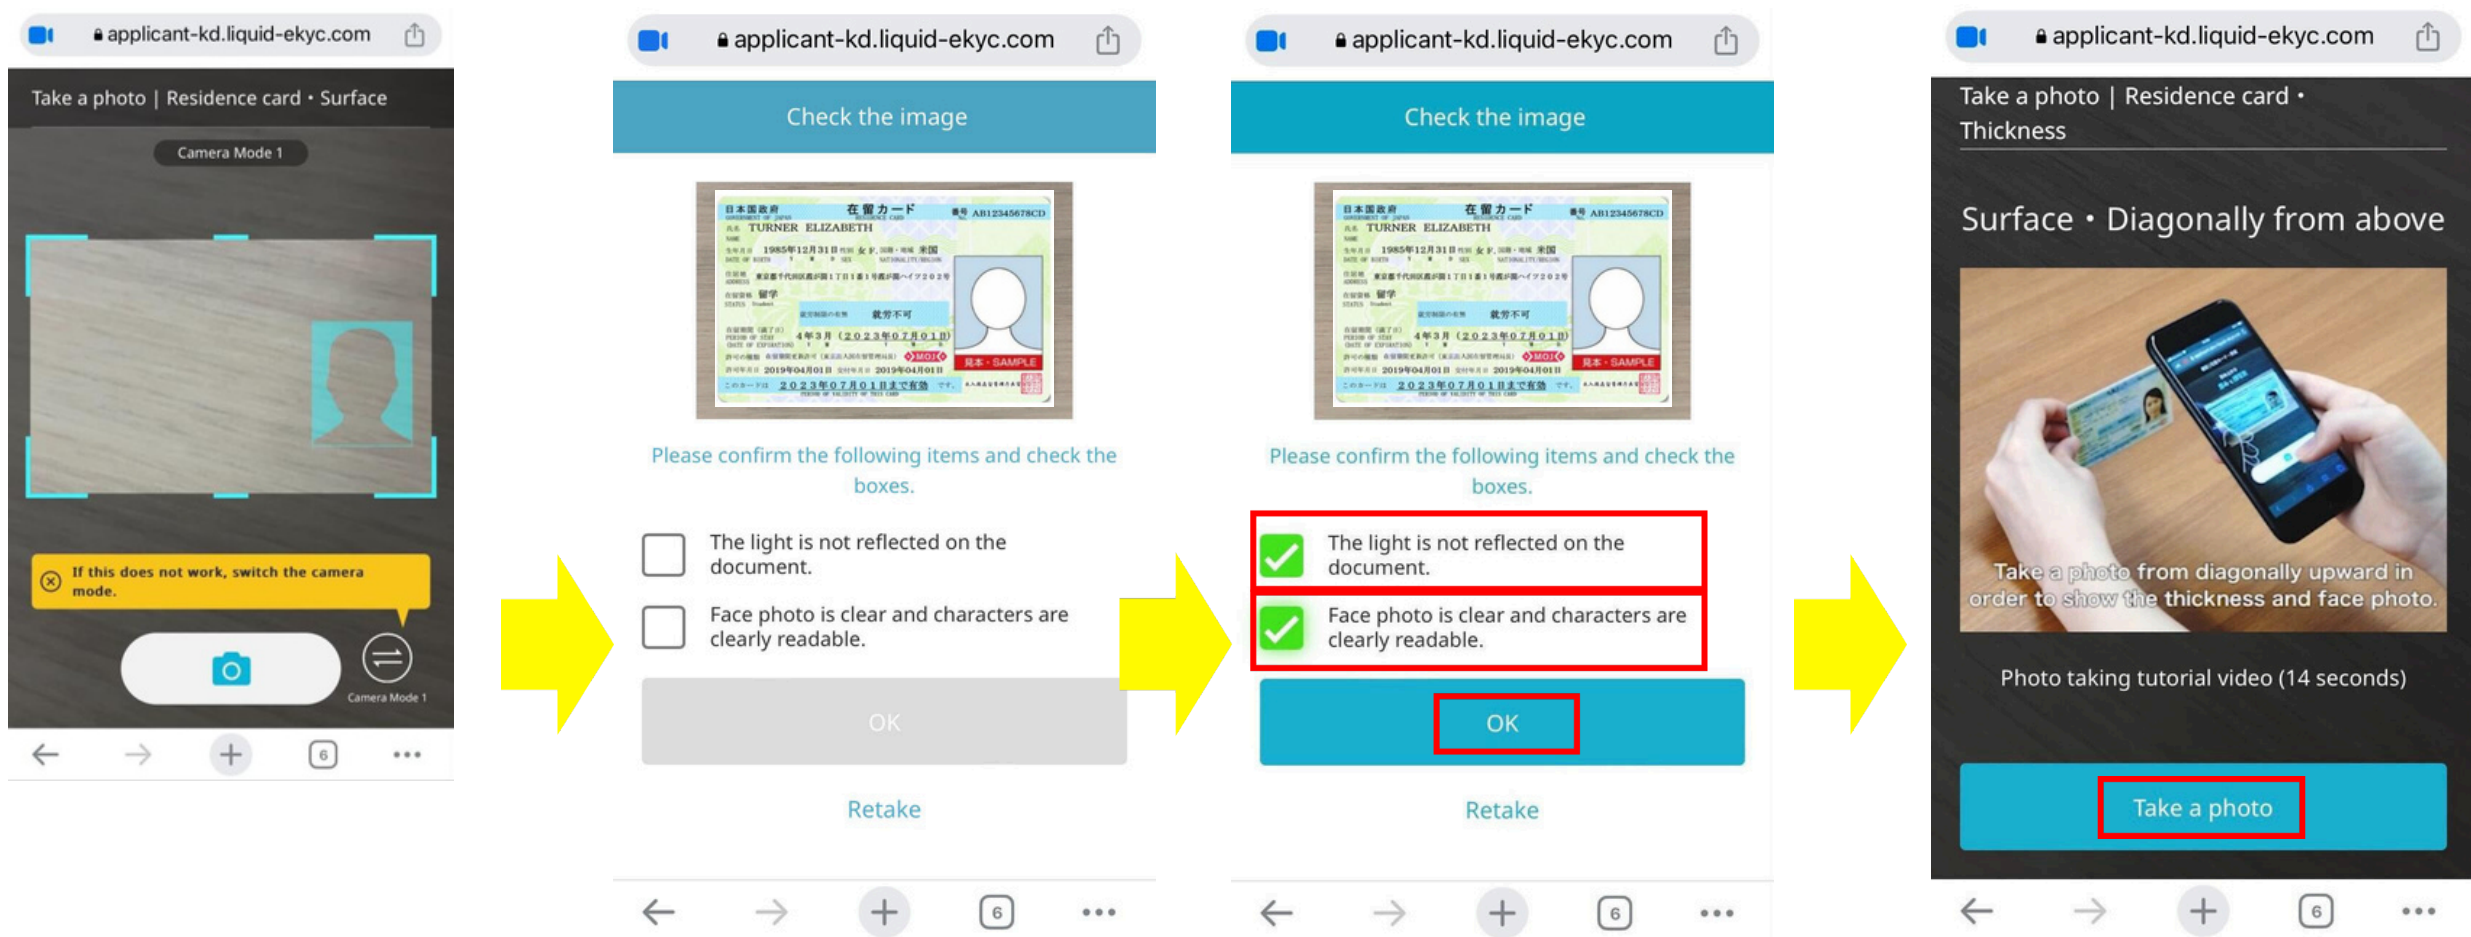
applicant-kd.liquid-ekyc.com

Take a photo | Residence card • Surface

Camera Mode 1

If this does not work, switch the camera mode.

Camera Mode 1

6

applicant-kd.liquid-ekyc.com

Check the image

日本国政府 在留カード 番号 AB12345678CD
TURNER ELIZABETH
1985年12月31日 女 F. 米国
留学
就労不可
4年3月 (2023年07月01日)
2019年04月01日 2019年04月01日
2023年07月01日まで有効
見本・SAMPLE

Please confirm the following items and check the boxes.

The light is not reflected on the document.

Face photo is clear and characters are clearly readable.

OK

Retake

6

applicant-kd.liquid-ekyc.com

Check the image

日本国政府 在留カード 番号 AB12345678CD
TURNER ELIZABETH
1985年12月31日 女 F. 米国
留学
就労不可
4年3月 (2023年07月01日)
2019年04月01日 2019年04月01日
2023年07月01日まで有効
見本・SAMPLE

Please confirm the following items and check the boxes.

The light is not reflected on the document.

Face photo is clear and characters are clearly readable.

OK

Retake

6

applicant-kd.liquid-ekyc.com

Take a photo | Residence card • Thickness

Surface • Diagonally from above

Take a photo from diagonally upward in order to show the thickness and face photo.

Photo taking tutorial video (14 seconds)

Take a photo

6